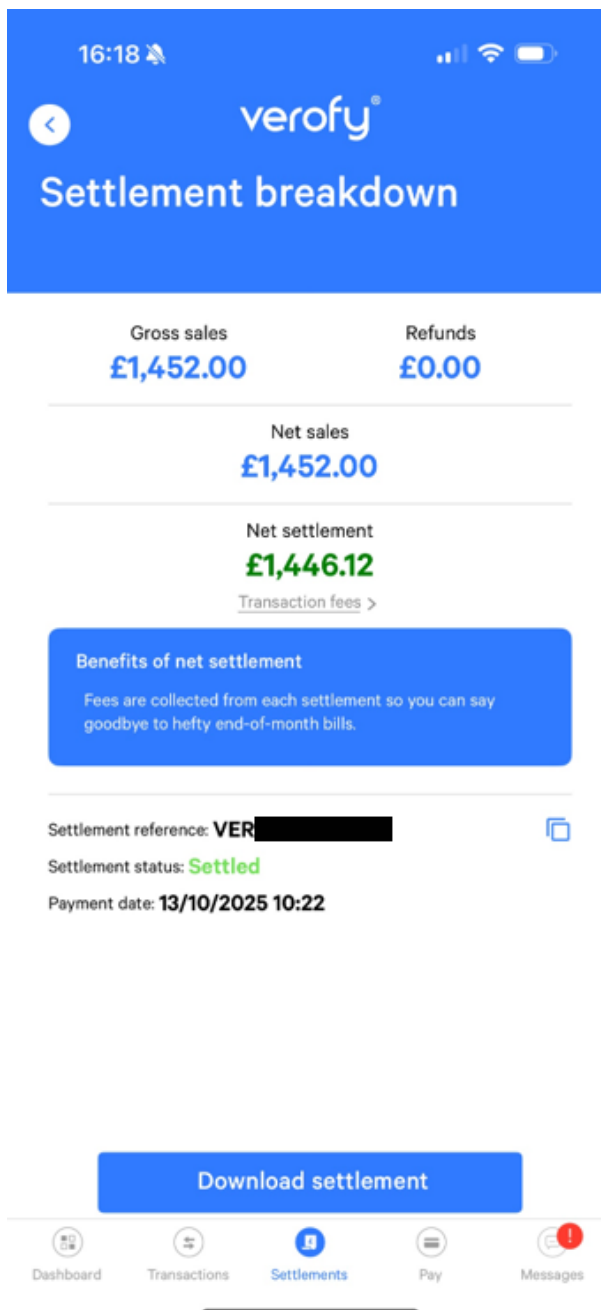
16:18

verofy®

Settlement breakdown

Gross sales
£1,452.00

Refunds
£0.00

Net sales
£1,452.00

Net settlement
£1,446.12

Transaction fees >

Benefits of net settlement

Fees are collected from each settlement so you can say goodbye to hefty end-of-month bills.

Settlement reference: VER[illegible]

Settlement status: Settled

Payment date: 13/10/2025 10:22

Download settlement

Dashboard Transactions Settlements Pay Messages